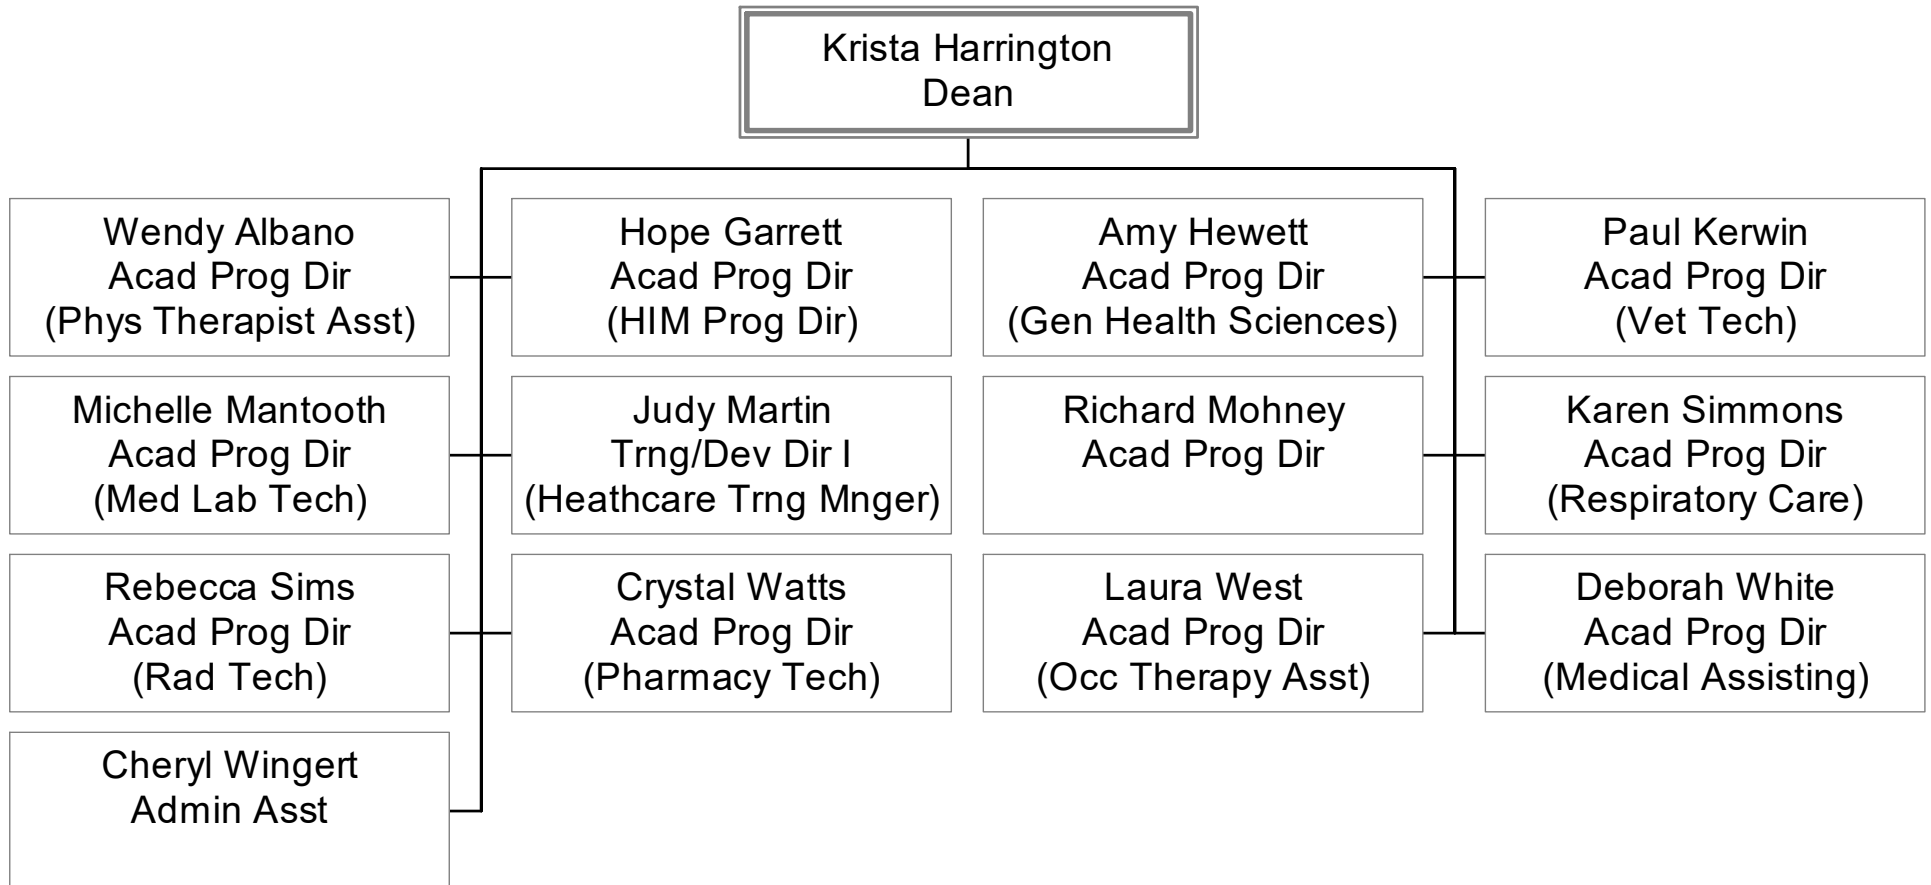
Krista Harrington
Dean

Wendy Albano
Acad Prog Dir
(Phys Therapist Asst)

Hope Garrett
Acad Prog Dir
(HIM Prog Dir)

Amy Hewett
Acad Prog Dir
(Gen Health Sciences)

Paul Kerwin
Acad Prog Dir
(Vet Tech)

Michelle Mantooth
Acad Prog Dir
(Med Lab Tech)

Judy Martin
Trng/Dev Dir I
(Heathcare Trng Mnger)

Richard Mohney
Acad Prog Dir

Karen Simmons
Acad Prog Dir
(Respiratory Care)

Rebecca Sims
Acad Prog Dir
(Rad Tech)

Crystal Watts
Acad Prog Dir
(Pharmacy Tech)

Laura West
Acad Prog Dir
(Occ Therapy Asst)

Deborah White
Acad Prog Dir
(Medical Assisting)

Cheryl Wingert
Admin Asst